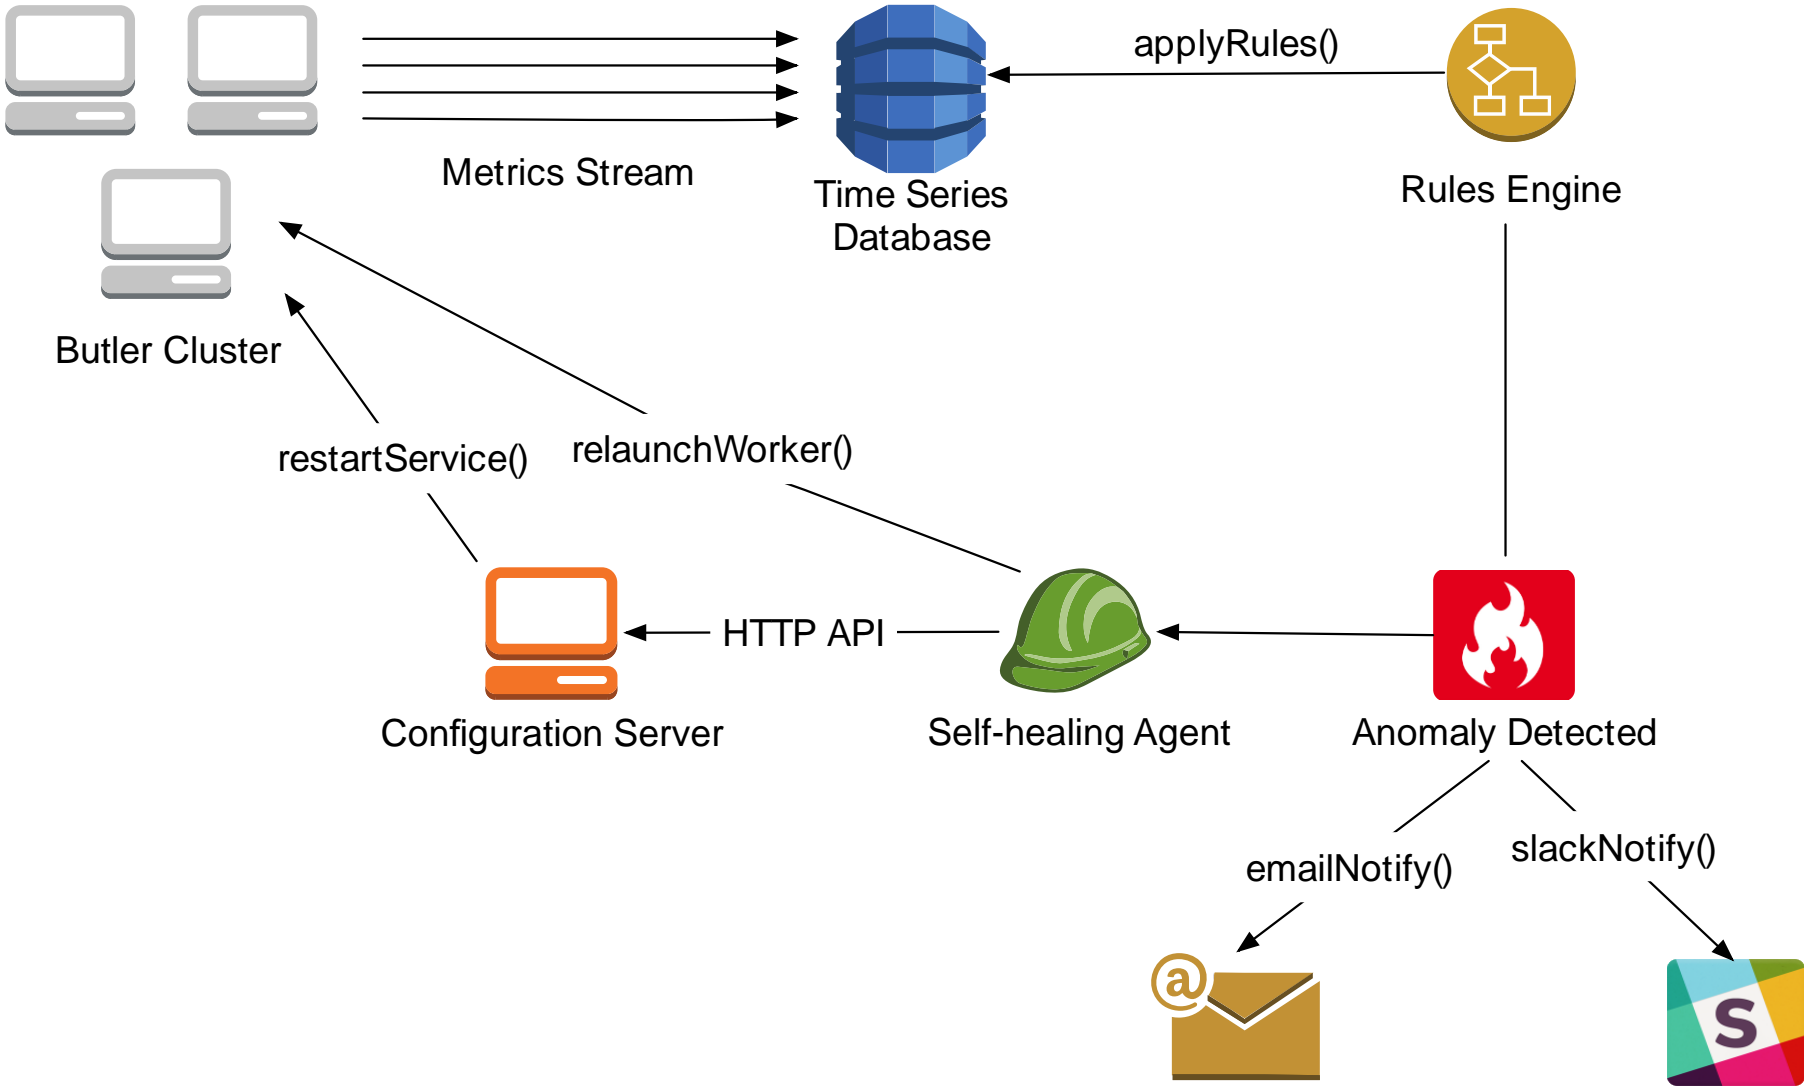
Metrics Stream

Time Series Database

applyRules()

Rules Engine

Butler Cluster

restartService()

relaunchWorker()

HTTP API

Configuration Server

Self-healing Agent

Anomaly Detected

emailNotify()

slackNotify()

@

S